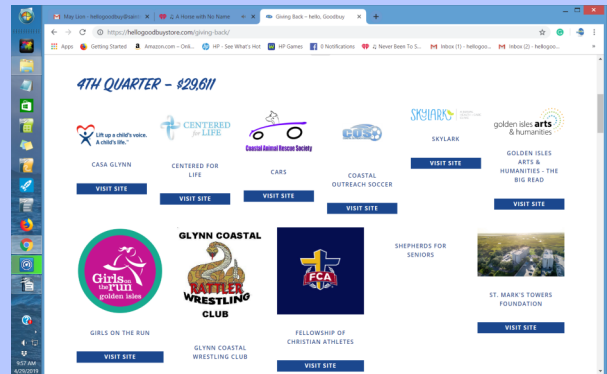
May Love - hellogoodbuy@gm... | A House with No Name | Giving Back – hello, Goodbuy

https://hellogoodbuystore.com/giving-back/

Apps | Getting Started | Amazon.com – Onli... | HP - See What's Hot | HP Games | 0 Notifications | Never Been To S... | Inbox (1) - hellogoo... | Inbox (2) - hellogoo...

4TH QUARTER – $29,611

Lift up a child's voice. A child's life.

CASA GLYNN

VISIT SITE

CENTERED for LIFE

CENTERED FOR LIFE

VISIT SITE

Coastal Animal Rescue Society

CARS

VISIT SITE

COS

COASTAL OUTREACH SOCCER

VISIT SITE

SKYLARK

SKYLARK

VISIT SITE

golden isles arts & humanities

GOLDEN ISLES ARTS & HUMANITIES - THE BIG READ

VISIT SITE

Girls on the run golden isles

GIRLS ON THE RUN

VISIT SITE

GLYNN COASTAL RATTLER WRESTLING CLUB

GLYNN COASTAL WRESTLING CLUB

FCA

FELLOWSHIP OF CHRISTIAN ATHLETES

VISIT SITE

SHEPHERDS FOR SENIORS

ST. MARK'S TOWERS FOUNDATION

VISIT SITE

9:57 AM
4/29/2019